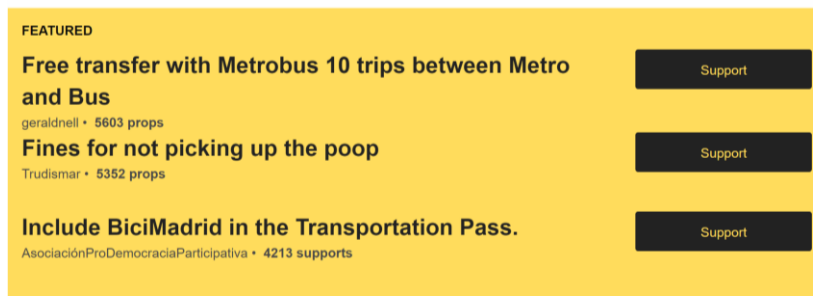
FEATURED

Free transfer with Metrobus 10 trips between Metro and Bus

geraldnell • 5603 props

Support

Fines for not picking up the poop

Trudismar • 5352 props

Support

Include BiciMadrid in the Transportation Pass.

AsociaciónProDemocraciaParticipativa • 4213 supports

Support